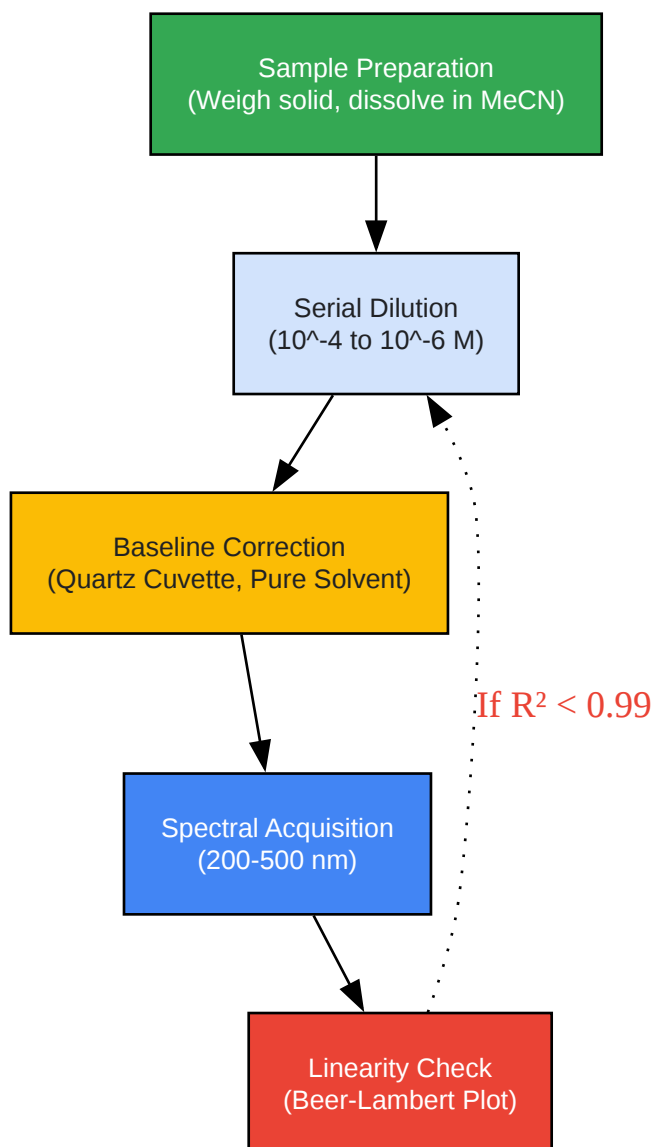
Sample Preparation
(Weigh solid, dissolve in MeCN)

Serial Dilution
(10^-4 to 10^-6 M)

Baseline Correction
(Quartz Cuvette, Pure Solvent)

Spectral Acquisition
(200-500 nm)

Linearity Check
(Beer-Lambert Plot)

If $R^2 < 0.99$